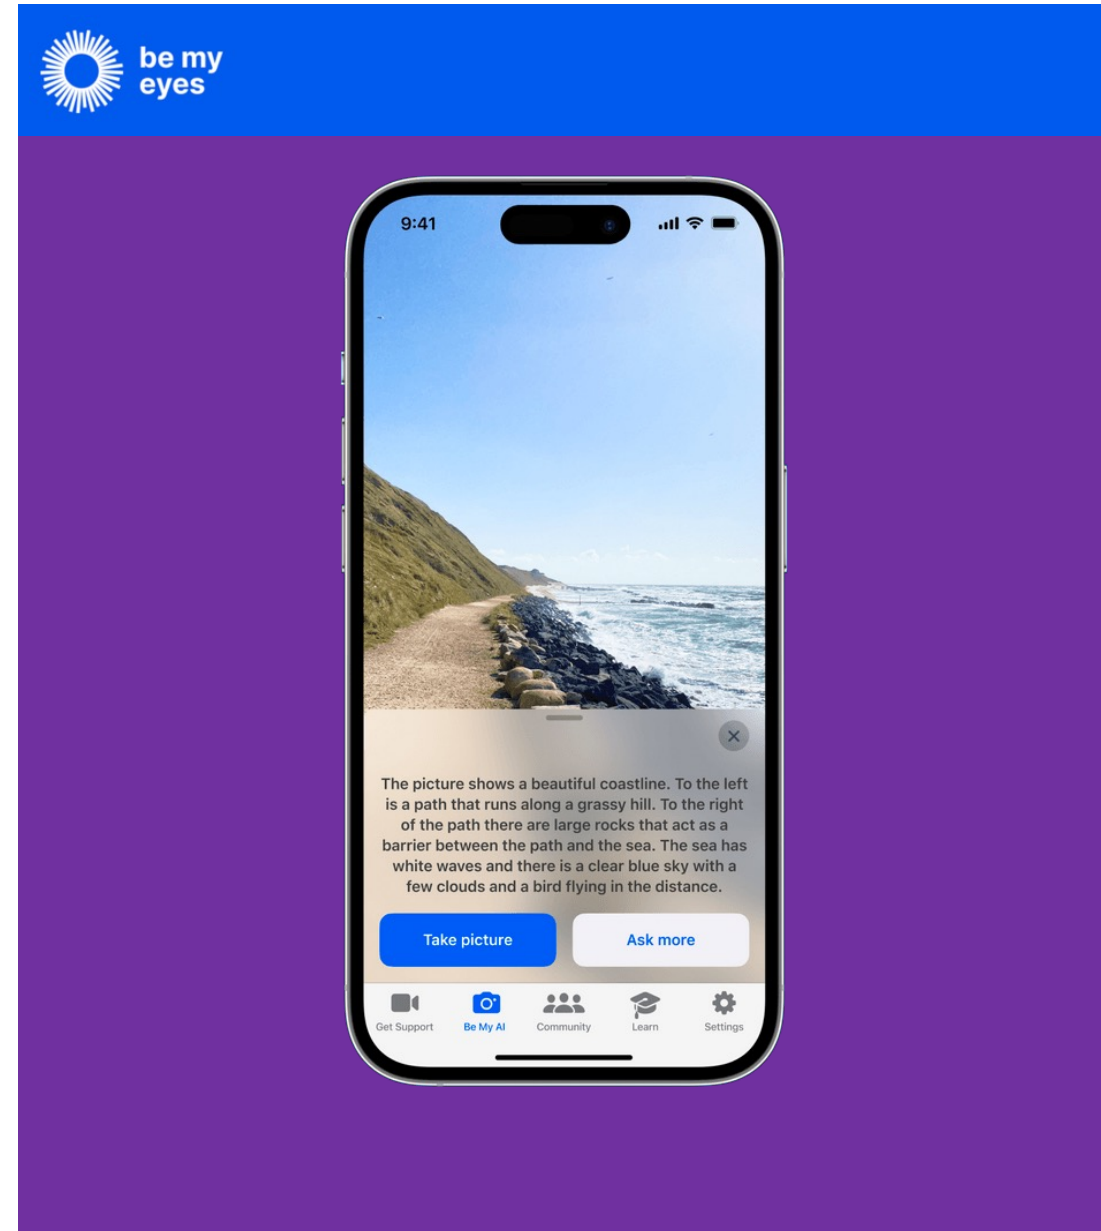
be my eyes

9:41

The picture shows a beautiful coastline. To the left is a path that runs along a grassy hill. To the right of the path there are large rocks that act as a barrier between the path and the sea. The sea has white waves and there is a clear blue sky with a few clouds and a bird flying in the distance.

Take picture

Ask more

Get Support

Be My AI

Community

Learn

Settings